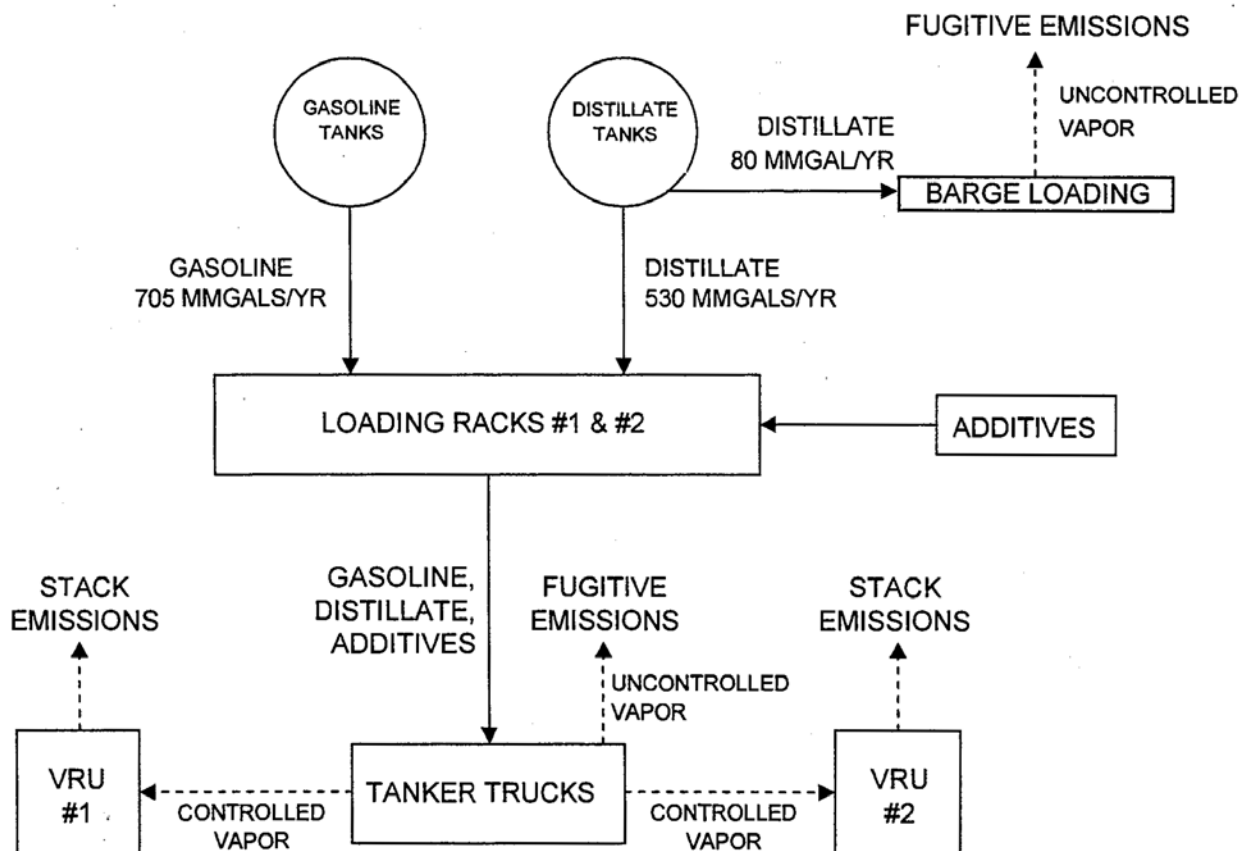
FUGITIVE EMISSIONS

GASOLINE TANKS

DISTILLATE TANKS

UNCONTROLLED VAPOR

DISTILLATE 80 MMGAL/YR

BARGE LOADING

GASOLINE 705 MMGALS/YR

DISTILLATE 530 MMGALS/YR

LOADING RACKS #1 & #2

ADDITIVES

STACK EMISSIONS

GASOLINE, DISTILLATE, ADDITIVES

FUGITIVE EMISSIONS

STACK EMISSIONS

UNCONTROLLED VAPOR

VRU #1

CONTROLLED VAPOR

TANKER TRUCKS

CONTROLLED VAPOR

VRU #2